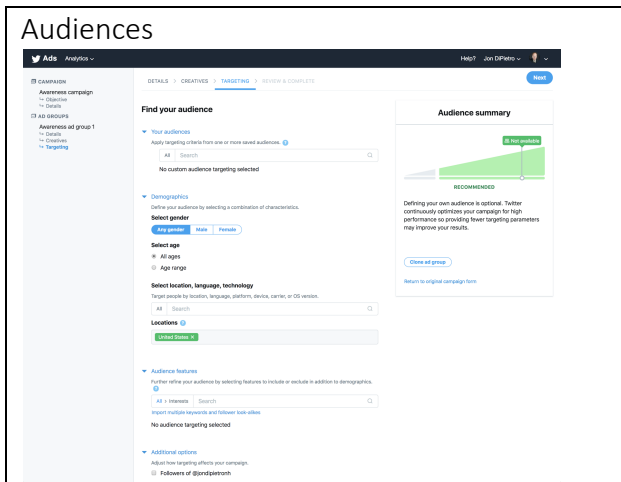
Audiences

Ads Analytics

Help? Jon DiPietro

CAMPAIGN
Awareness campaign
Objective
Details

AD GROUPS
Awareness ad group 1
Details
Creatives
Targeting

DETAILS > CREATIVES > TARGETING > REVIEW & COMPLETE

Next

Find your audience

Your audiences
Apply targeting criteria from one or more saved audiences.
All Search
No custom audience targeting selected

Demographics
Define your audience by selecting a combination of characteristics.
Select gender
Any gender | Male | Female
Select age
All ages
Age range
Select location, language, technology
Target people by location, language, platform, device, carrier, or OS version.
All Search
Locations
United States ×

Audience features
Further refine your audience by selecting features to include or exclude in addition to demographics.
All Interests Search
Import multiple keywords and follower look-alikes
No audience targeting selected

Additional options
Adjust how targeting affects your campaign.
Followers of @jondipietronh

Audience summary

Not available

RECOMMENDED

Defining your own audience is optional. Twitter continuously optimizes your campaign for high performance so providing fewer targeting parameters may improve your results.

Clone ad group

Return to original campaign form